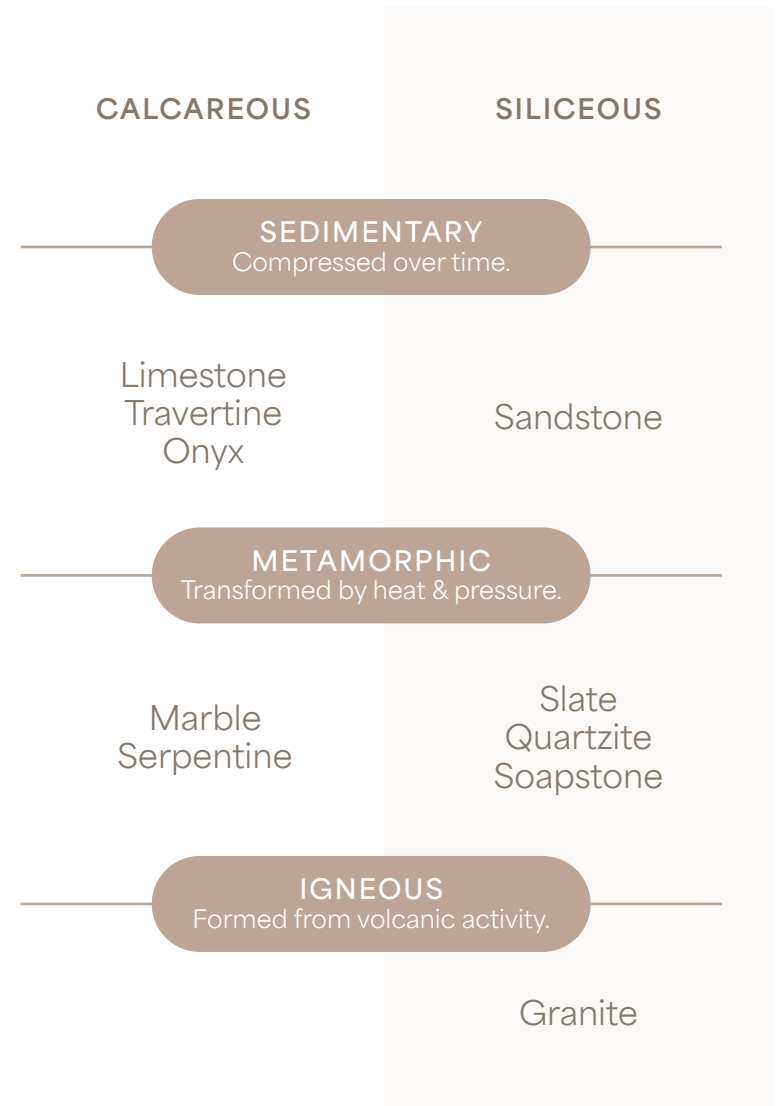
CALCAREOUS

SILICEOUS

SEDIMENTARY
Compressed over time.

Limestone
Travertine
Onyx

Sandstone

METAMORPHIC
Transformed by heat & pressure.

Marble
Serpentine

Slate
Quartzite
Soapstone

IGNEOUS
Formed from volcanic activity.

Granite